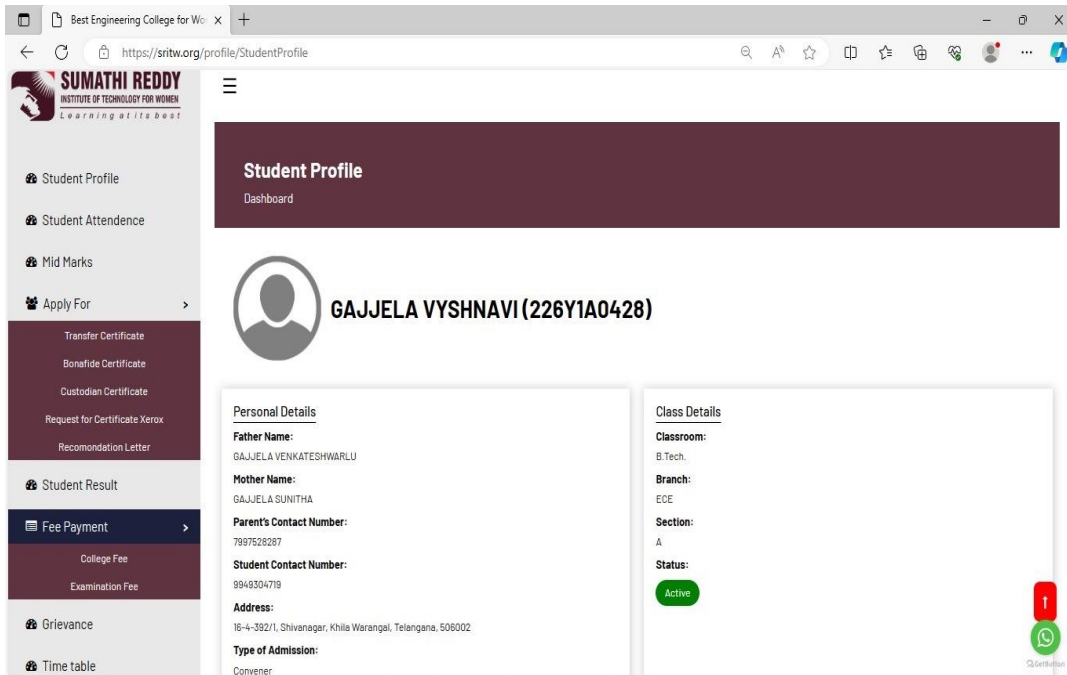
Best Engineering College for Wo ×
+
https://sritw.org/profile/StudentProfile

SUMATHI REDDY
INSTITUTE OF TECHNOLOGY FOR WOMEN
Learning at its best

Student Profile
Student Attendence
Mid Marks
Apply For
Transfer Certificate
Bonafide Certificate
Custodian Certificate
Request for Certificate Xerox
Recomondation Letter
Student Result
Fee Payment
College Fee
Examination Fee
Grievance
Time table

Student Profile
Dashboard

GAJJELA VYSHNAVI (226Y1A0428)

Personal Details
Father Name:
GAJJELA VENKATESHWARLU
Mother Name:
GAJJELA SUNITHA
Parent's Contact Number:
7997528287
Student Contact Number:
9949304719
Address:
16-4-392/1, Shivanagar, Khila Warangal, Telangana, 506002
Type of Admission:
Convener

Class Details
Classroom:
B.Tech.
Branch:
ECE
Section:
A
Status:
Active

GetButton